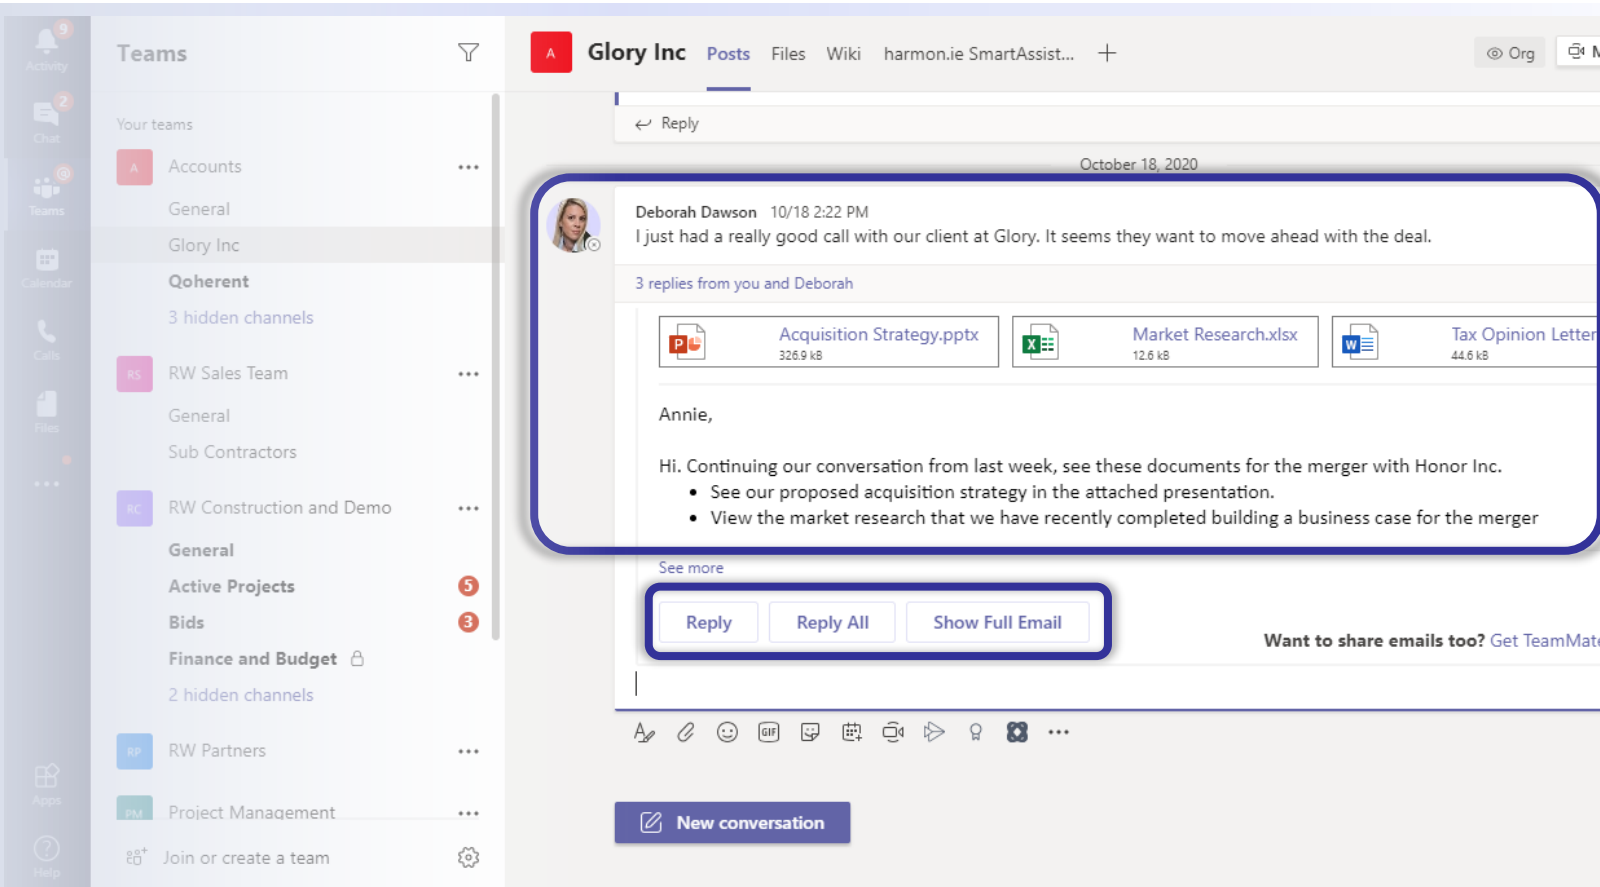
9
Activity
2
Chat
Teams
Calendar
Calls
Files
...
Apps
Help

Teams

Your teams

A Accounts ...
General
Glory Inc
Qoherent
3 hidden channels

RS RW Sales Team ...
General
Sub Contractors

RC RW Construction and Demo ...
General
Active Projects 5
Bids 3
Finance and Budget
2 hidden channels

RP RW Partners ...

PM Project Management ...

Join or create a team

A Glory Inc Posts Files Wiki harmon.ie SmartAssist... +

Org

Reply

October 18, 2020

Deborah Dawson 10/18 2:22 PM
I just had a really good call with our client at Glory. It seems they want to move ahead with the deal.

3 replies from you and Deborah

| Acquisition Strategy.pptx 326.9 kB | Market Research.xlsx 12.6 kB | Tax Opinion Letter 44.6 kB |
|---|---|---|

Annie,

Hi. Continuing our conversation from last week, see these documents for the merger with Honor Inc.
- See our proposed acquisition strategy in the attached presentation.
- View the market research that we have recently completed building a business case for the merger

See more

Reply Reply All Show Full Email

Want to share emails too? Get TeamMate

New conversation